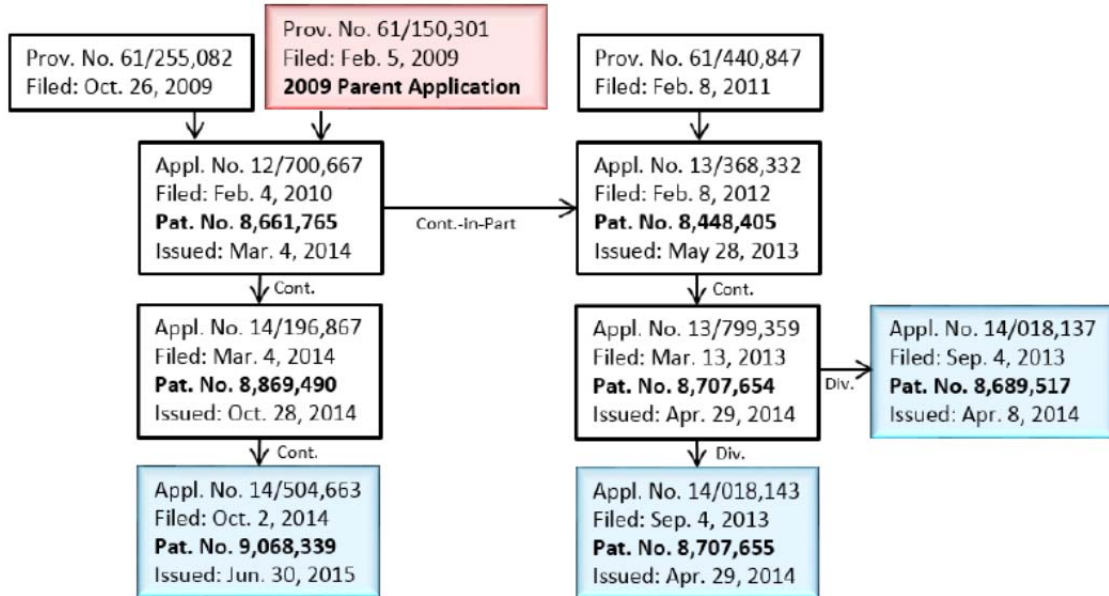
Prov. No. 61/255,082
Filed: Oct. 26, 2009

Prov. No. 61/150,301
Filed: Feb. 5, 2009
**2009 Parent Application**

Prov. No. 61/440,847
Filed: Feb. 8, 2011

Appl. No. 12/700,667
Filed: Feb. 4, 2010
**Pat. No. 8,661,765**
Issued: Mar. 4, 2014

Cont.-In-Part

Appl. No. 13/368,332
Filed: Feb. 8, 2012
**Pat. No. 8,448,405**
Issued: May 28, 2013

Cont.

Cont.

Appl. No. 14/196,867
Filed: Mar. 4, 2014
**Pat. No. 8,869,490**
Issued: Oct. 28, 2014

Appl. No. 13/799,359
Filed: Mar. 13, 2013
**Pat. No. 8,707,654**
Issued: Apr. 29, 2014

Div.

Appl. No. 14/018,137
Filed: Sep. 4, 2013
**Pat. No. 8,689,517**
Issued: Apr. 8, 2014

Cont.

Div.

Appl. No. 14/504,663
Filed: Oct. 2, 2014
**Pat. No. 9,068,339**
Issued: Jun. 30, 2015

Appl. No. 14/018,143
Filed: Sep. 4, 2013
**Pat. No. 8,707,655**
Issued: Apr. 29, 2014